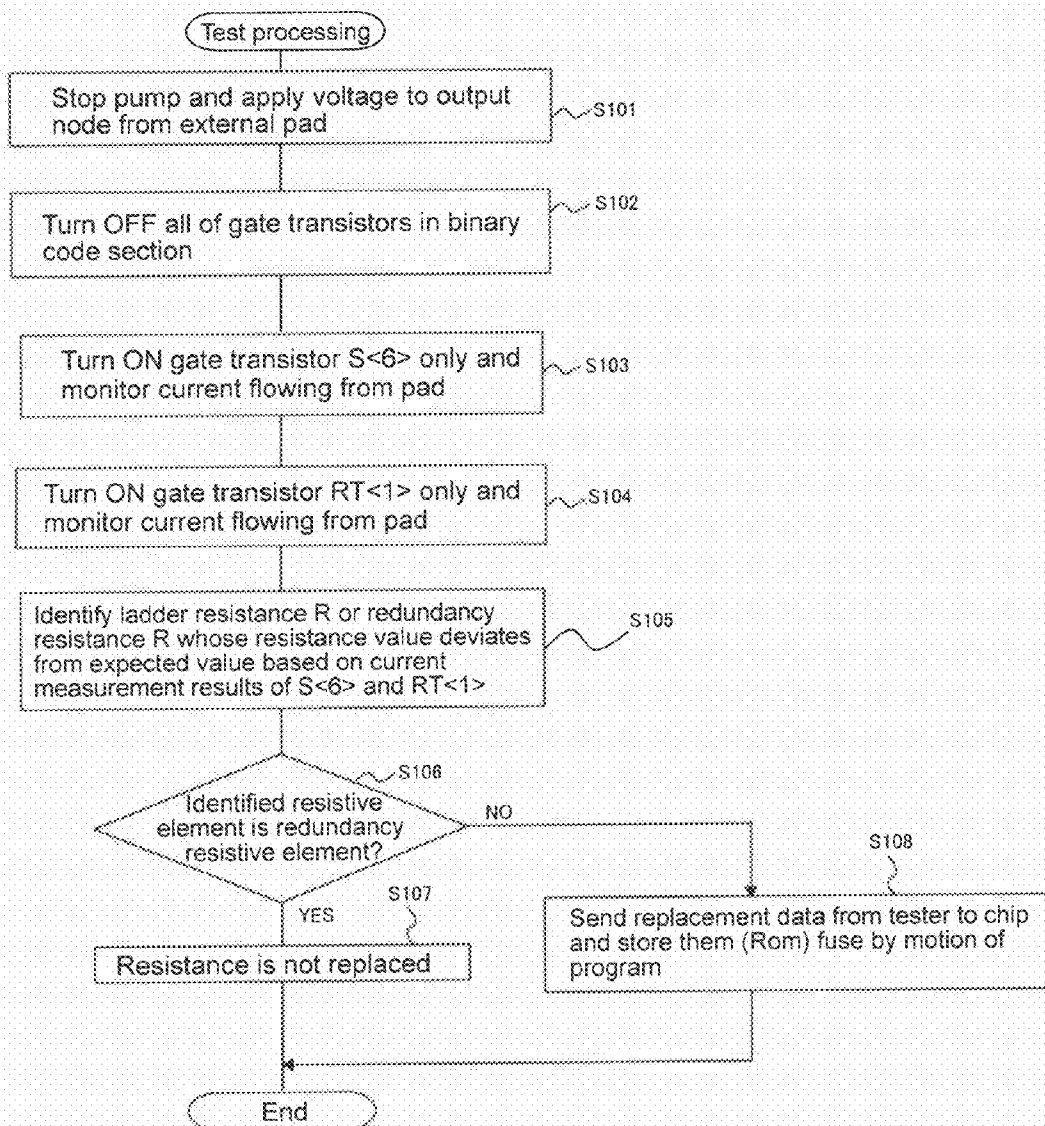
Test processing

Stop pump and apply voltage to output node from external pad

S101

Turn OFF all of gate transistors in binary code section

S102

Turn ON gate transistor S<6> only and monitor current flowing from pad

S103

Turn ON gate transistor RT<1> only and monitor current flowing from pad

S104

Identify ladder resistance R or redundancy resistance R whose resistance value deviates from expected value based on current measurement results of S<6> and RT<1>

S105

S106

Identified resistive element is redundancy resistive element?

NO

S108

YES

S107

Resistance is not replaced

Send replacement data from tester to chip and store them (Rom) fuse by motion of program

End